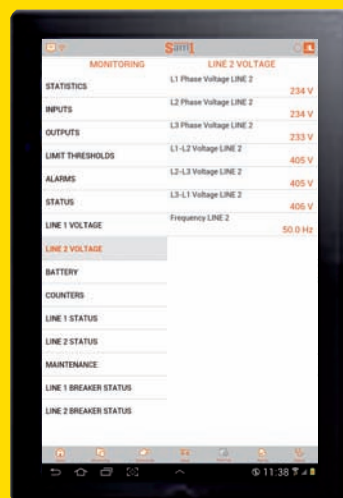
Sam1

MONITORING

STATISTICS

INPUTS

OUTPUTS

LIMIT THRESHOLDS

ALARMS

STATUS

LINE 1 VOLTAGE

LINE 2 VOLTAGE

BATTERY

COUNTERS

LINE 1 STATUS

LINE 2 STATUS

MAINTENANCE

LINE 1 BREAKER STATUS

LINE 2 BREAKER STATUS

LINE 2 VOLTAGE

L1 Phase Voltage LINE 2
234 V

L2 Phase Voltage LINE 2
234 V

L3 Phase Voltage LINE 2
233 V

L1-L2 Voltage LINE 2
405 V

L2-L3 Voltage LINE 2
405 V

L3-L1 Voltage LINE 2
406 V

Frequency LINE 2
50.0 Hz

11:38